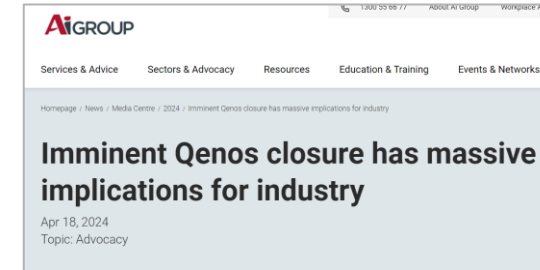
AiGROUP

1300 55 66 77 About Ai Group Workplace A

Services & Advice Sectors & Advocacy Resources Education & Training Events & Networks

Homepage / News / Media Centre / 2024 / Imminent Qenos closure has massive implications for industry

Imminent Qenos closure has massive implications for industry

Apr 18, 2024
Topic: Advocacy